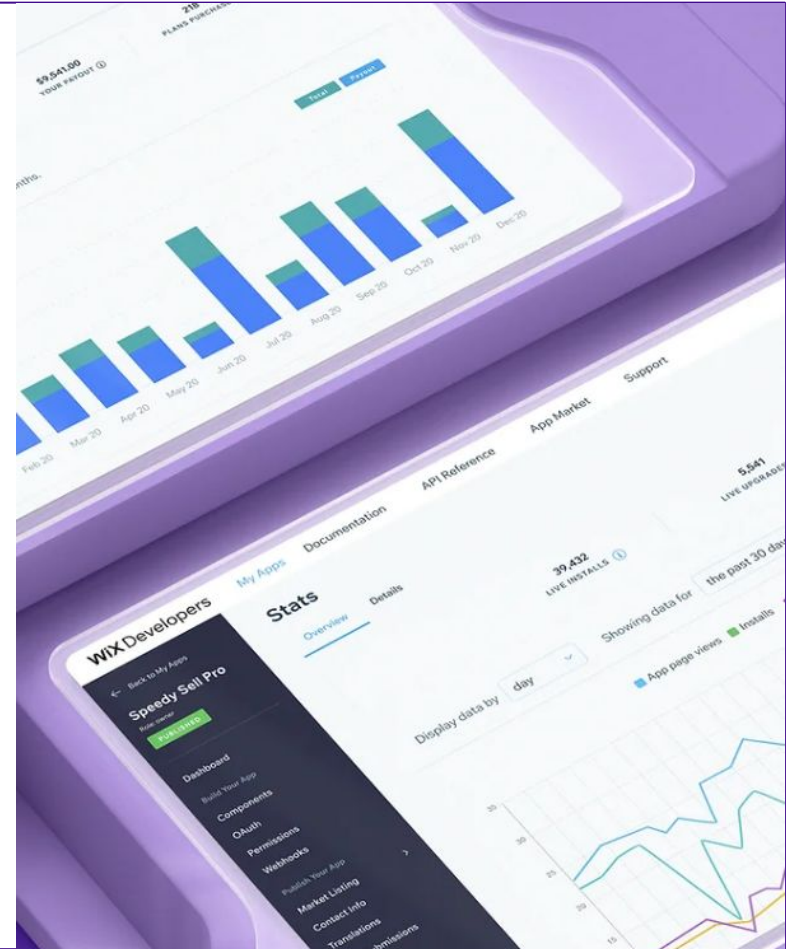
218
PLANS PURCHAS

$9,541.00
YOUR PAYOUT

Total
Payout

nths.

Feb 20
Mar 20
Apr 20
May 20
Jun 20
Jul 20
Aug 20
Sep 20
Oct 20
Nov 20
Dec 20

WiX Developers
My Apps
Documentation
API Reference
App Market
Support

Back to My Apps
Speedy Sell Pro
Role: owner
PUBLISHED

Dashboard
Build Your App
Components
OAuth
Permissions
Webhooks
Publish Your App
Market Listing
Contact Info
Translations
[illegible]bmissions

Stats
Overview
Details

39,432
LIVE INSTALLS

5,541
LIVE UPGRADES

Showing data for
the past 30 day

Display data by
day

App page views
Installs

35
30
25
20
15